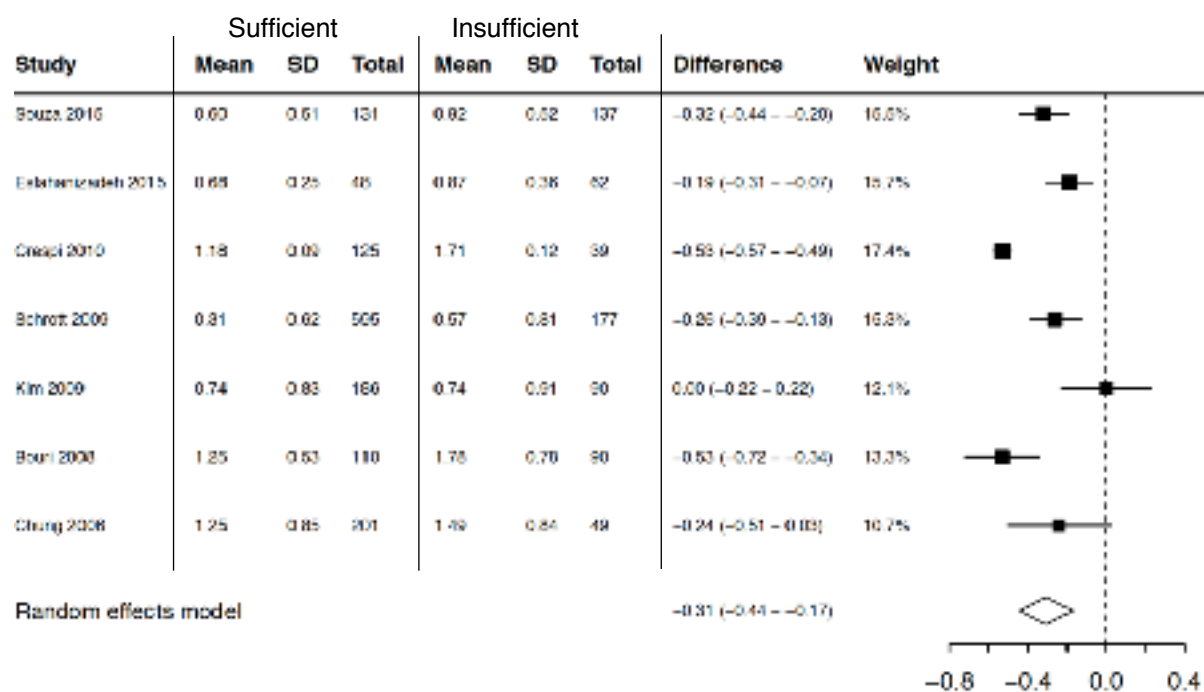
| Study | Sufficient Mean | SD | Total | Insufficient Mean | SD | Total | Difference | Weight |
|---|---|---|---|---|---|---|---|---|
| Souza 2016 | 0.60 | 0.61 | 131 | 0.92 | 0.02 | 137 | −0.32 (−0.44 – −0.20) | 16.6% |
| Eslahamizadeh 2015 | 0.68 | 0.25 | 46 | 0.87 | 0.38 | 62 | −0.19 (−0.31 – −0.07) | 15.7% |
| Crespi 2010 | 1.18 | 0.09 | 125 | 1.71 | 0.12 | 39 | −0.53 (−0.57 – −0.49) | 17.4% |
| Schrott 2006 | 0.31 | 0.62 | 505 | 0.57 | 0.81 | 177 | −0.26 (−0.39 – −0.13) | 16.3% |
| Kim 2009 | 0.74 | 0.83 | 166 | 0.74 | 0.91 | 90 | 0.00 (−0.22 – 0.22) | 12.1% |
| Bouri 2008 | 1.25 | 0.63 | 110 | 1.78 | 0.70 | 90 | −0.53 (−0.72 – −0.34) | 13.3% |
| Chung 2008 | 1.25 | 0.85 | 201 | 1.49 | 0.84 | 49 | −0.24 (−0.51 – 0.03) | 10.7% |

Random effects model −0.31 (−0.44 – −0.17)

−0.8 −0.4 0.0 0.4